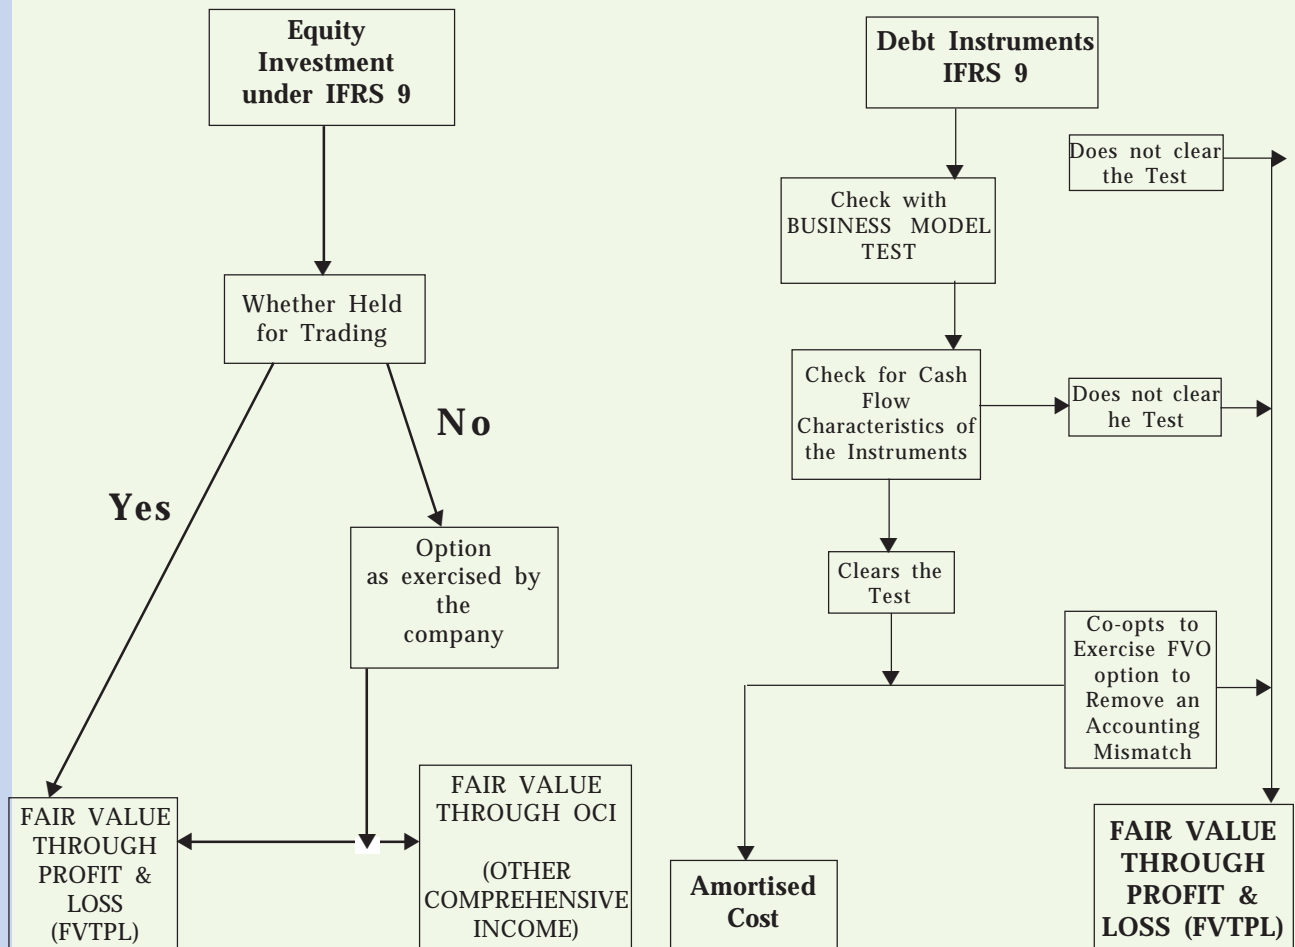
Equity Investment under IFRS 9

Whether Held for Trading

No

Yes

Option as exercised by the company

FAIR VALUE THROUGH PROFIT & LOSS (FVTPL)

FAIR VALUE THROUGH OCI

(OTHER COMPREHENSIVE INCOME)

Debt Instruments IFRS 9

Does not clear the Test

Check with BUSINESS MODEL TEST

Check for Cash Flow Characteristics of the Instruments

Does not clear he Test

Clears the Test

Co-opts to Exercise FVO option to Remove an Accounting Mismatch

Amortised Cost

FAIR VALUE THROUGH PROFIT & LOSS (FVTPL)